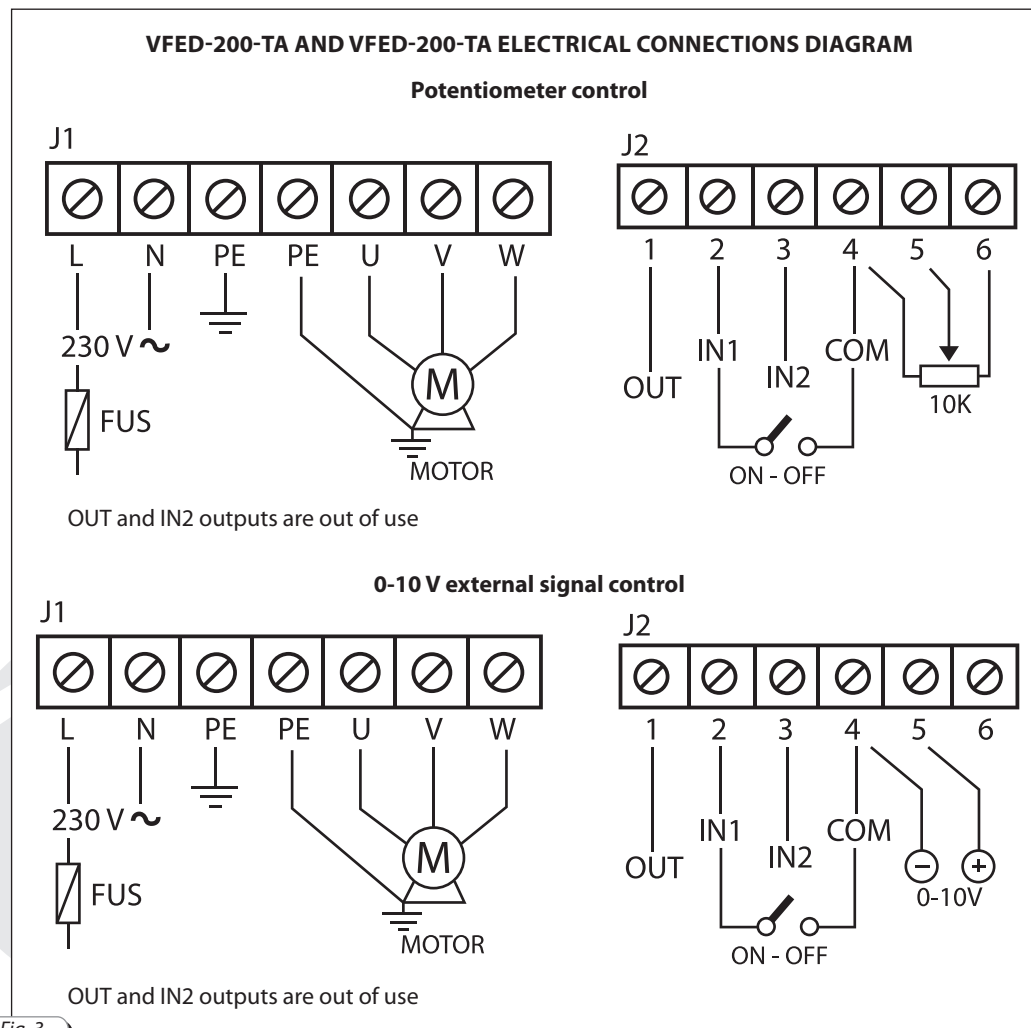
VFED-200-TA AND VFED-200-TA ELECTRICAL CONNECTIONS DIAGRAM

Potentiometer control

J1

L N PE PE U V W

230 V ~

FUS

M

MOTOR

J2

1 2 3 4 5 6

OUT IN1 IN2 COM

10K

ON - OFF

OUT and IN2 outputs are out of use

0-10 V external signal control

J1

L N PE PE U V W

230 V ~

FUS

M

MOTOR

J2

1 2 3 4 5 6

OUT IN1 IN2 COM

0-10V

ON - OFF

OUT and IN2 outputs are out of use

Fig. 3